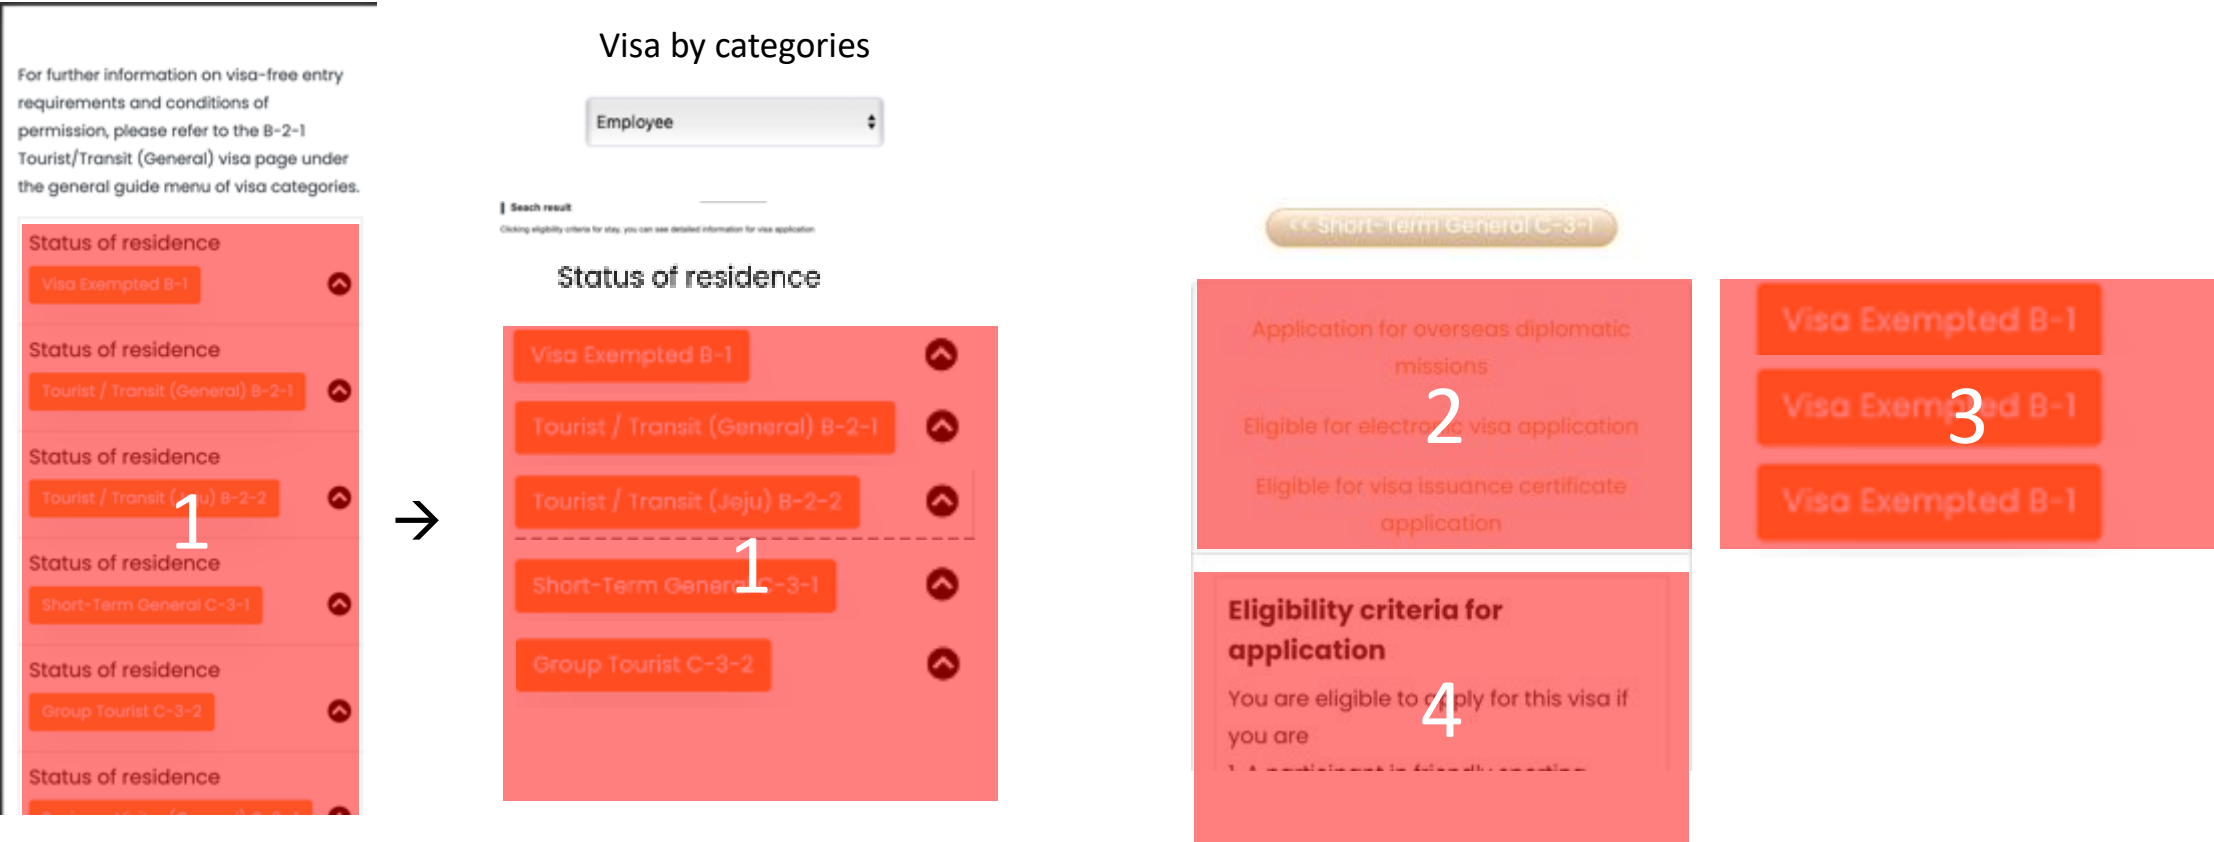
For further information on visa-free entry requirements and conditions of permission, please refer to the B-2-1 Tourist/Transit (General) visa page under the general guide menu of visa categories.

Status of residence
Visa Exempted B-1

Status of residence
Tourist / Transit (General) B-2-1

Status of residence
Tourist / Transit (Jeju) B-2-2

1

Status of residence
Short-Term General C-3-1

Status of residence
Group Tourist C-3-2

Status of residence
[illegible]

→

Visa by categories

Employee

Seach result

Clicking eligibility criteria for stay, you can see detailed information for visa application

Status of residence

Visa Exempted B-1
Tourist / Transit (General) B-2-1
Tourist / Transit (Jeju) B-2-2
1
Short-Term General C-3-1
Group Tourist C-3-2

<< Short-Term General C-3-1

Application for overseas diplomatic missions
2
Eligible for electronic visa application
Eligible for visa issuance certificate application

Visa Exempted B-1
Visa Exempted B-1
3
Visa Exempted B-1

Eligibility criteria for application
You are eligible to apply for this visa if you are
4
1. A participant in friendly sporting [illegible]